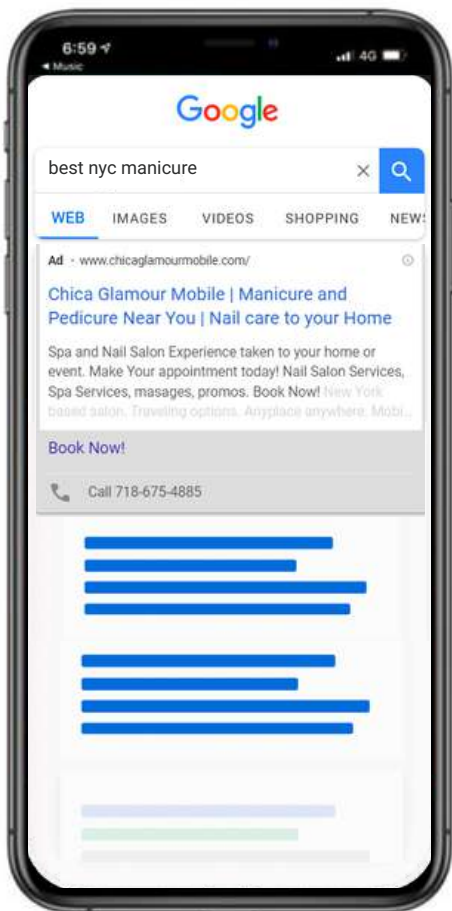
6:59
◄ Music
4G

Google

best nyc manicure

WEB IMAGES VIDEOS SHOPPING NEWS

Ad · www.chicaglamourmobile.com/

Chica Glamour Mobile | Manicure and Pedicure Near You | Nail care to your Home

Spa and Nail Salon Experience taken to your home or event. Make Your appointment today! Nail Salon Services, Spa Services, masages, promos. Book Now! New York based salon. Traveling options. Anyplace anywhere. Mobi...

Book Now!

Call 718-675-4885